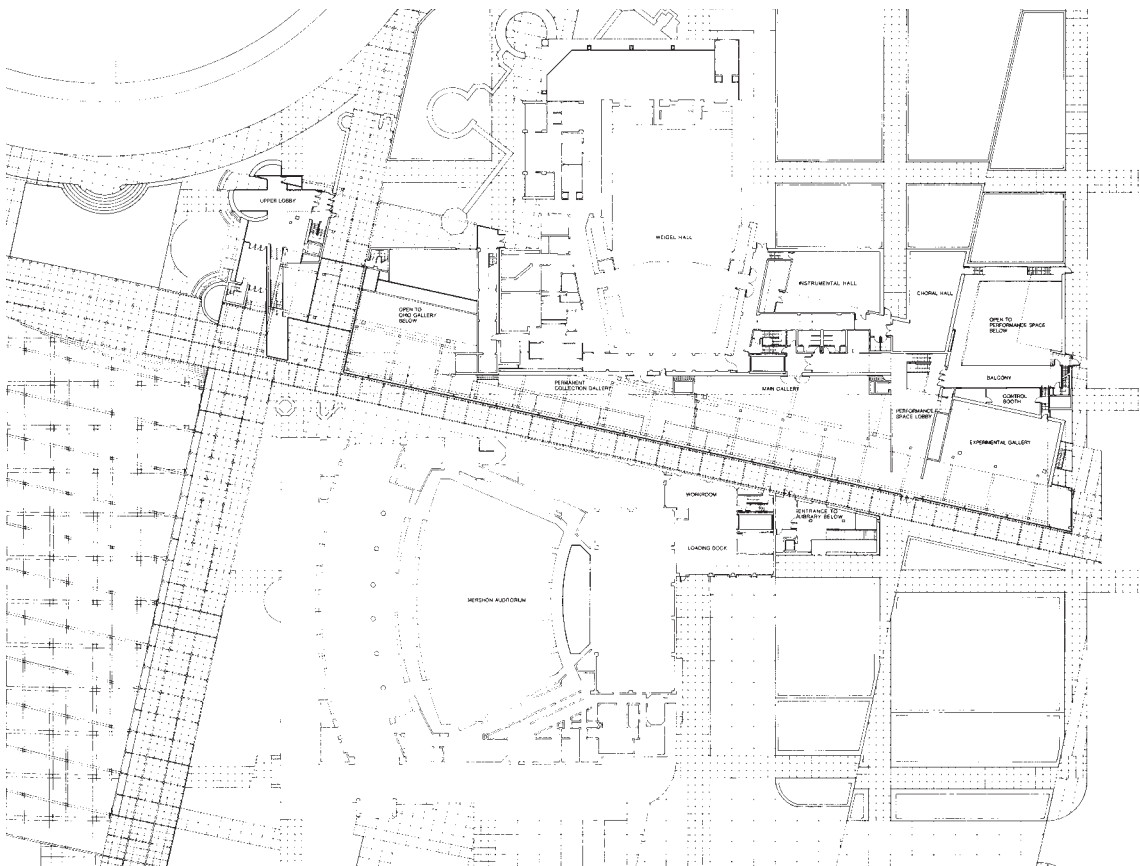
UPPER LOBBY

OPEN TO OHIO GALLERY BELOW

WEIGEL HALL

INSTRUMENTAL HALL

CHORAL HALL

OPEN TO PERFORMANCE SPACE BELOW

BALCONY

CONTROL BOOTH

PERMANENT COLLECTION GALLERY

MAIN GALLERY

PERFORMANCE SPACE LOBBY

EXPERIMENTAL GALLERY

WORKROOM

ENTRANCE TO LIBRARY BELOW

LOADING DOCK

MERSHON AUDITORIUM